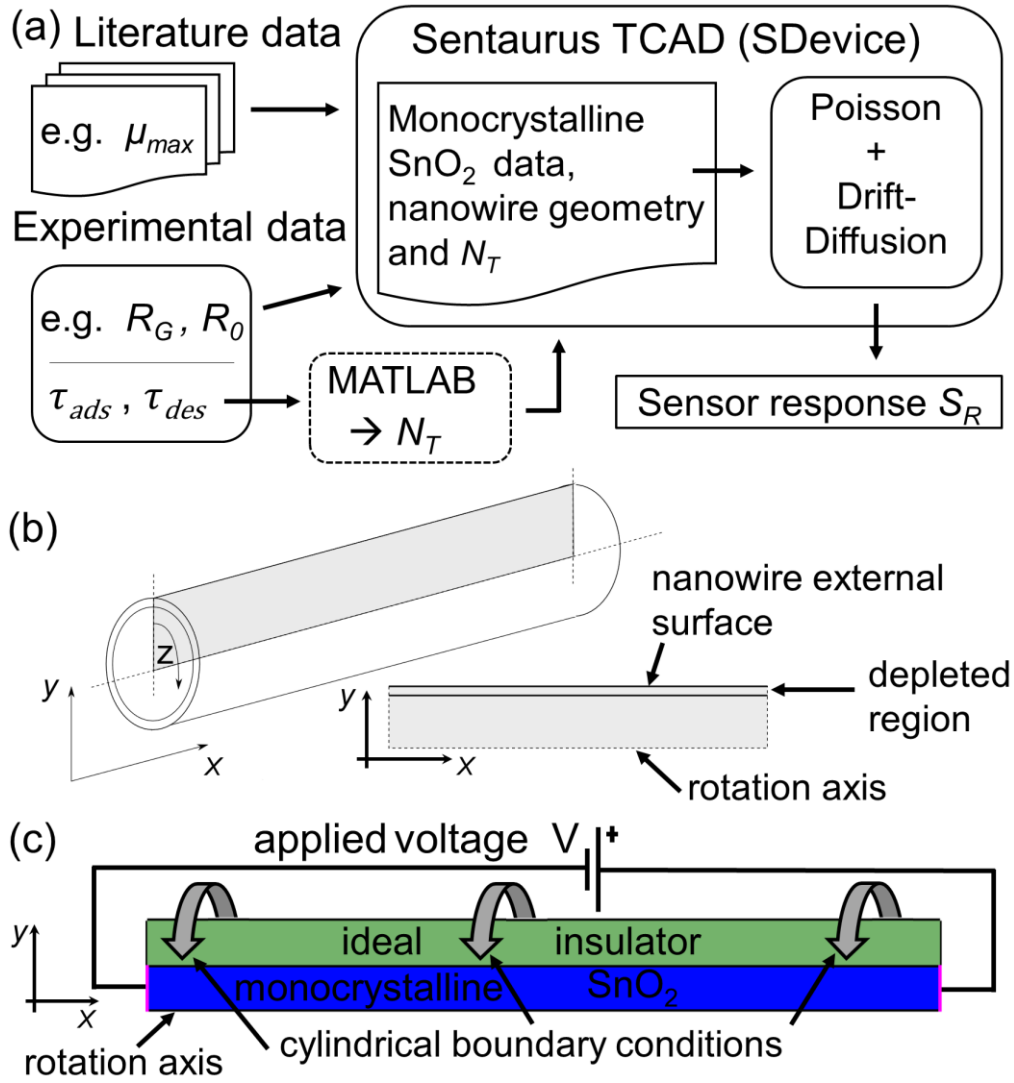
(a) Literature data

e.g. $\mu_{max}$

Experimental data

e.g. $R_G$, $R_0$

$\tau_{ads}$, $\tau_{des}$

MATLAB
→ $N_T$

Sentaurus TCAD (SDevice)

Monocrystalline $SnO_2$ data, nanowire geometry and $N_T$

Poisson
+
Drift-Diffusion

Sensor response $S_R$

(b)

z

y

x

nanowire external surface

y

x

depleted region

rotation axis

(c)

applied voltage V +

y

x

ideal insulator

monocrystalline $SnO_2$

rotation axis

cylindrical boundary conditions